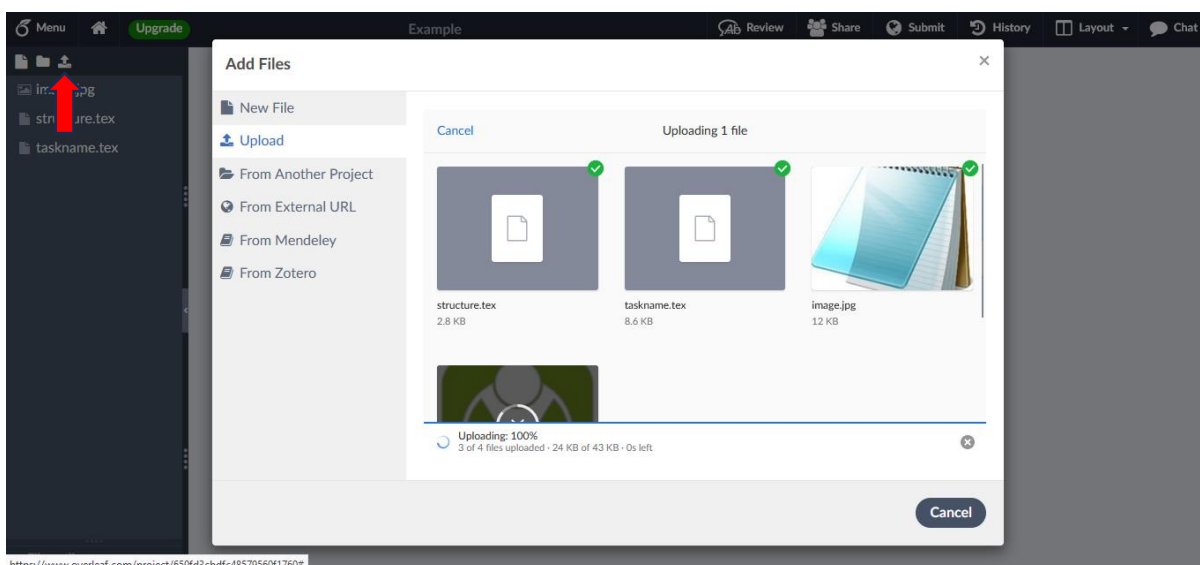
Menu Upgrade Example Review Share Submit History Layout Chat

im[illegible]jpg
stru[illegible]ure.tex
taskname.tex

Add Files
×

New File
Upload
From Another Project
From External URL
From Mendeley
From Zotero

Cancel
Uploading 1 file

structure.tex
2.8 KB

taskname.tex
8.6 KB

image.jpg
12 KB

Uploading: 100%
3 of 4 files uploaded · 24 KB of 43 KB · 0s left

Cancel

https://www.overleaf.com/project/650fd2cbdfc48579560f1760#